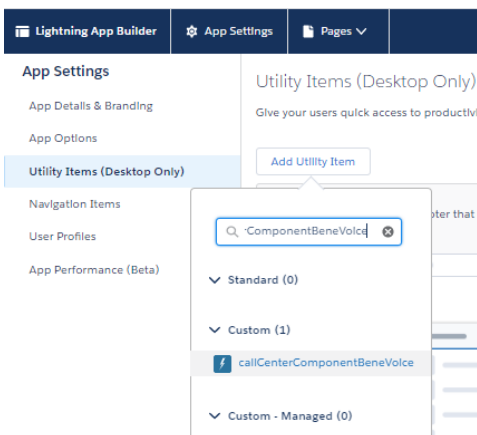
Lightning App Builder
App Settings
Pages

App Settings
App Details & Branding
App Options
Utility Items (Desktop Only)
Navigation Items
User Profiles
App Performance (Beta)

Utility Items (Desktop Only)
Give your users quick access to productivi

Add Utility Item

pter that

ComponentBeneVoice

Standard (0)
Custom (1)
callCenterComponentBeneVoice
Custom - Managed (0)